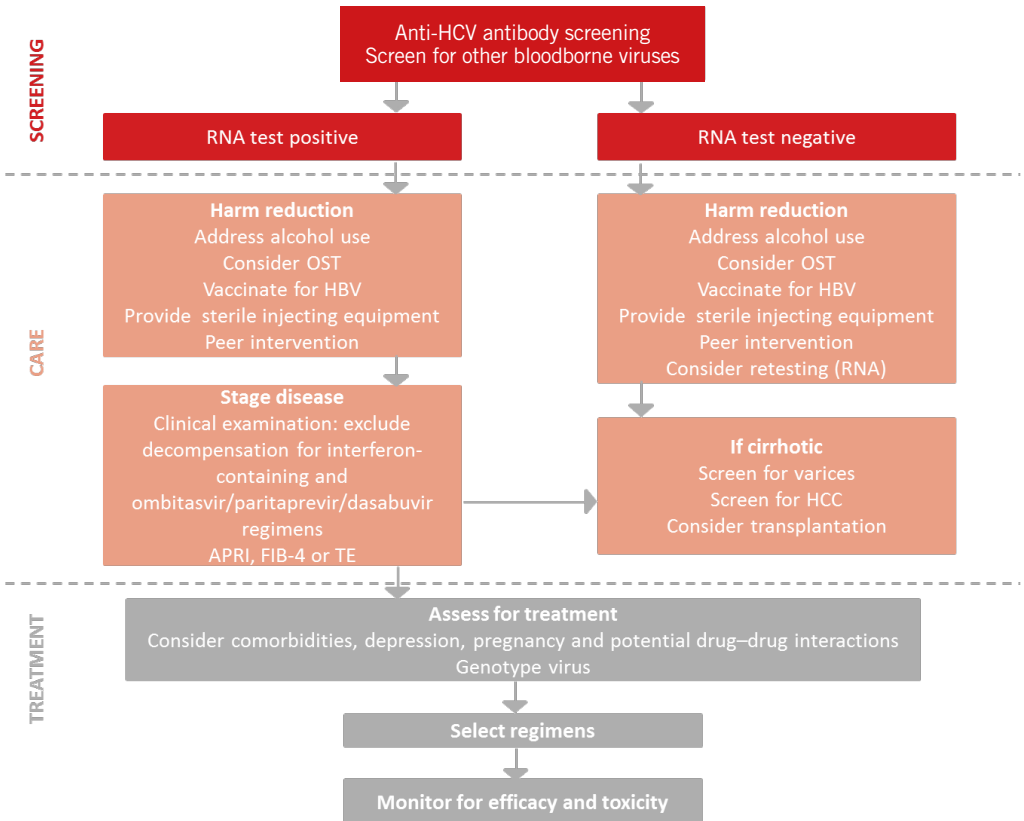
SCREENING

Anti-HCV antibody screening
Screen for other bloodborne viruses

RNA test positive

RNA test negative

CARE

Harm reduction
Address alcohol use
Consider OST
Vaccinate for HBV
Provide sterile injecting equipment
Peer intervention

Stage disease
Clinical examination: exclude decompensation for interferon-containing and ombitasvir/paritaprevir/dasabuvir regimens
APRI, FIB-4 or TE

Harm reduction
Address alcohol use
Consider OST
Vaccinate for HBV
Provide sterile injecting equipment
Peer intervention
Consider retesting (RNA)

If cirrhotic
Screen for varices
Screen for HCC
Consider transplantation

TREATMENT

Assess for treatment
Consider comorbidities, depression, pregnancy and potential drug–drug interactions
Genotype virus

Select regimens

Monitor for efficacy and toxicity